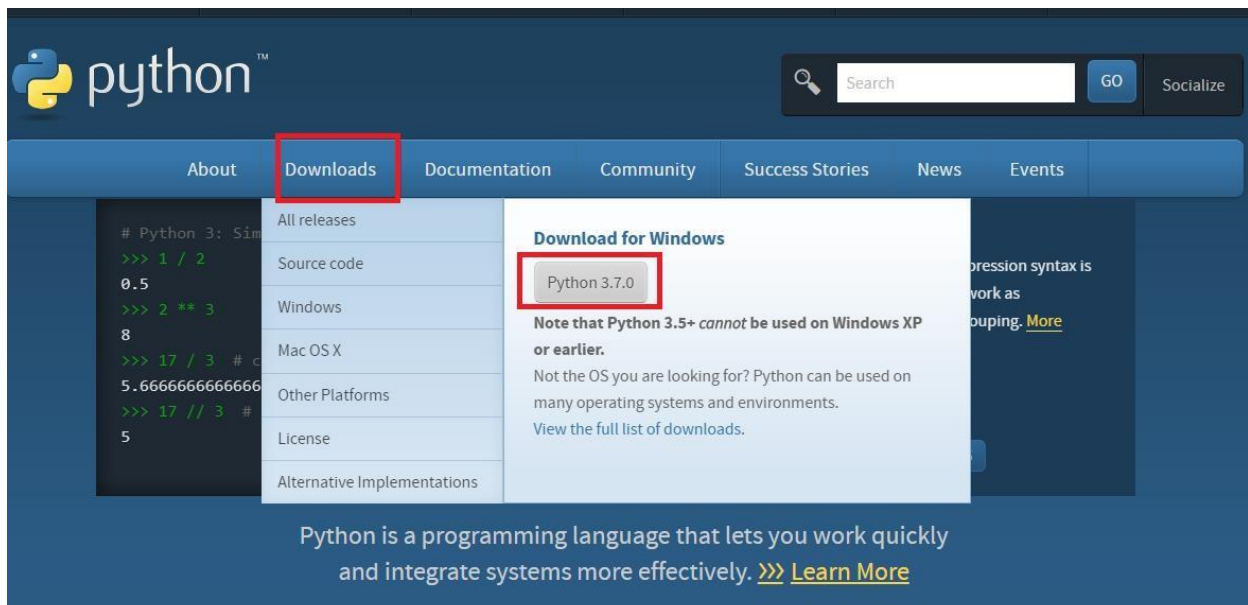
python™

Search GO Socialize

About Downloads Documentation Community Success Stories News Events

# Python 3: Sim
>>> 1 / 2
0.5
>>> 2 ** 3
8
>>> 17 / 3 # c
5.66666666666666
>>> 17 // 3 #
5

All releases
Source code
Windows
Mac OS X
Other Platforms
License
Alternative Implementations

Download for Windows

Python 3.7.0

Note that Python 3.5+ *cannot* be used on Windows XP or earlier.

Not the OS you are looking for? Python can be used on many operating systems and environments.

View the full list of downloads.

pression syntax is
work as
ouping. More

Python is a programming language that lets you work quickly and integrate systems more effectively. >>> Learn More